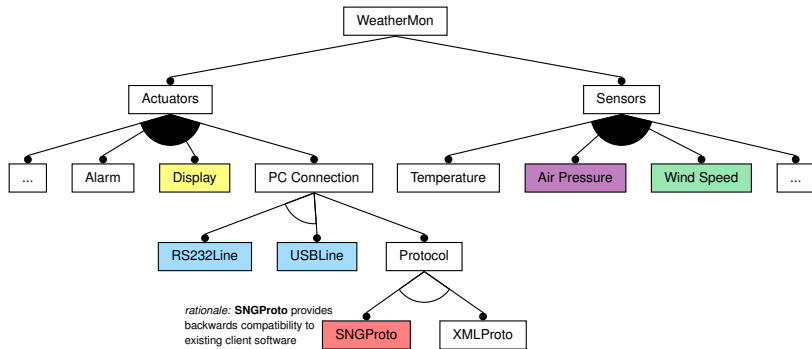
WeatherMon

Actuators

Sensors

...

Alarm

Display

PC Connection

Temperature

Air Pressure

Wind Speed

...

RS232Line

USBLine

Protocol

rationale: SNGProto provides backwards compatibility to existing client software

SNGProto

XMLProto